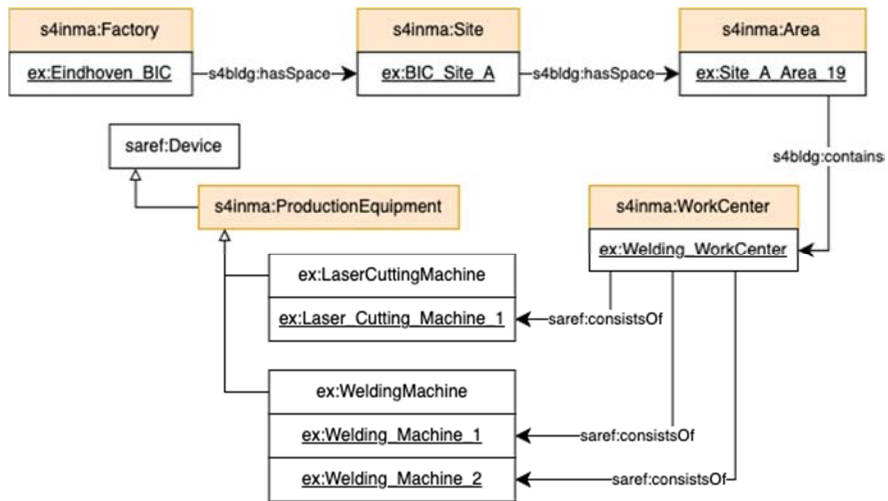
s4inma:Factory

ex:Eindhoven_BIC

s4bldg:hasSpace

s4inma:Site

ex:BIC_Site_A

s4bldg:hasSpace

s4inma:Area

ex:Site_A_Area_19

s4bldg:contains

saref:Device

s4inma:ProductionEquipment

s4inma:WorkCenter

ex:Welding_WorkCenter

ex:LaserCuttingMachine

ex:Laser_Cutting_Machine_1

saref:consistsOf

ex:WeldingMachine

ex:Welding_Machine_1

saref:consistsOf

ex:Welding_Machine_2

saref:consistsOf